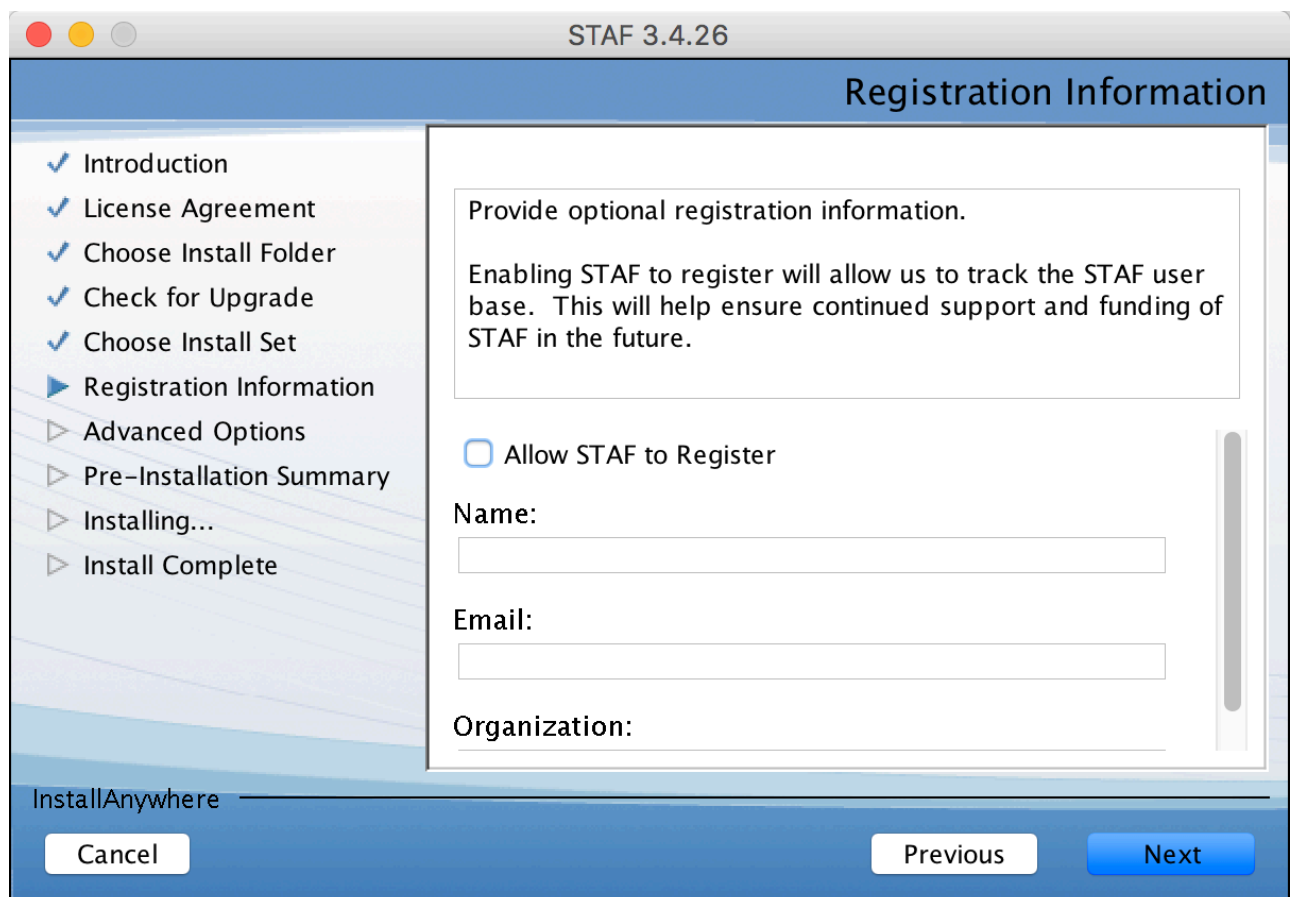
STAF 3.4.26

Registration Information

Introduction
License Agreement
Choose Install Folder
Check for Upgrade
Choose Install Set
Registration Information
Advanced Options
Pre-Installation Summary
Installing...
Install Complete

Provide optional registration information.

Enabling STAF to register will allow us to track the STAF user base. This will help ensure continued support and funding of STAF in the future.

Allow STAF to Register

Name:

Email:

Organization:

InstallAnywhere

Cancel

Previous

Next